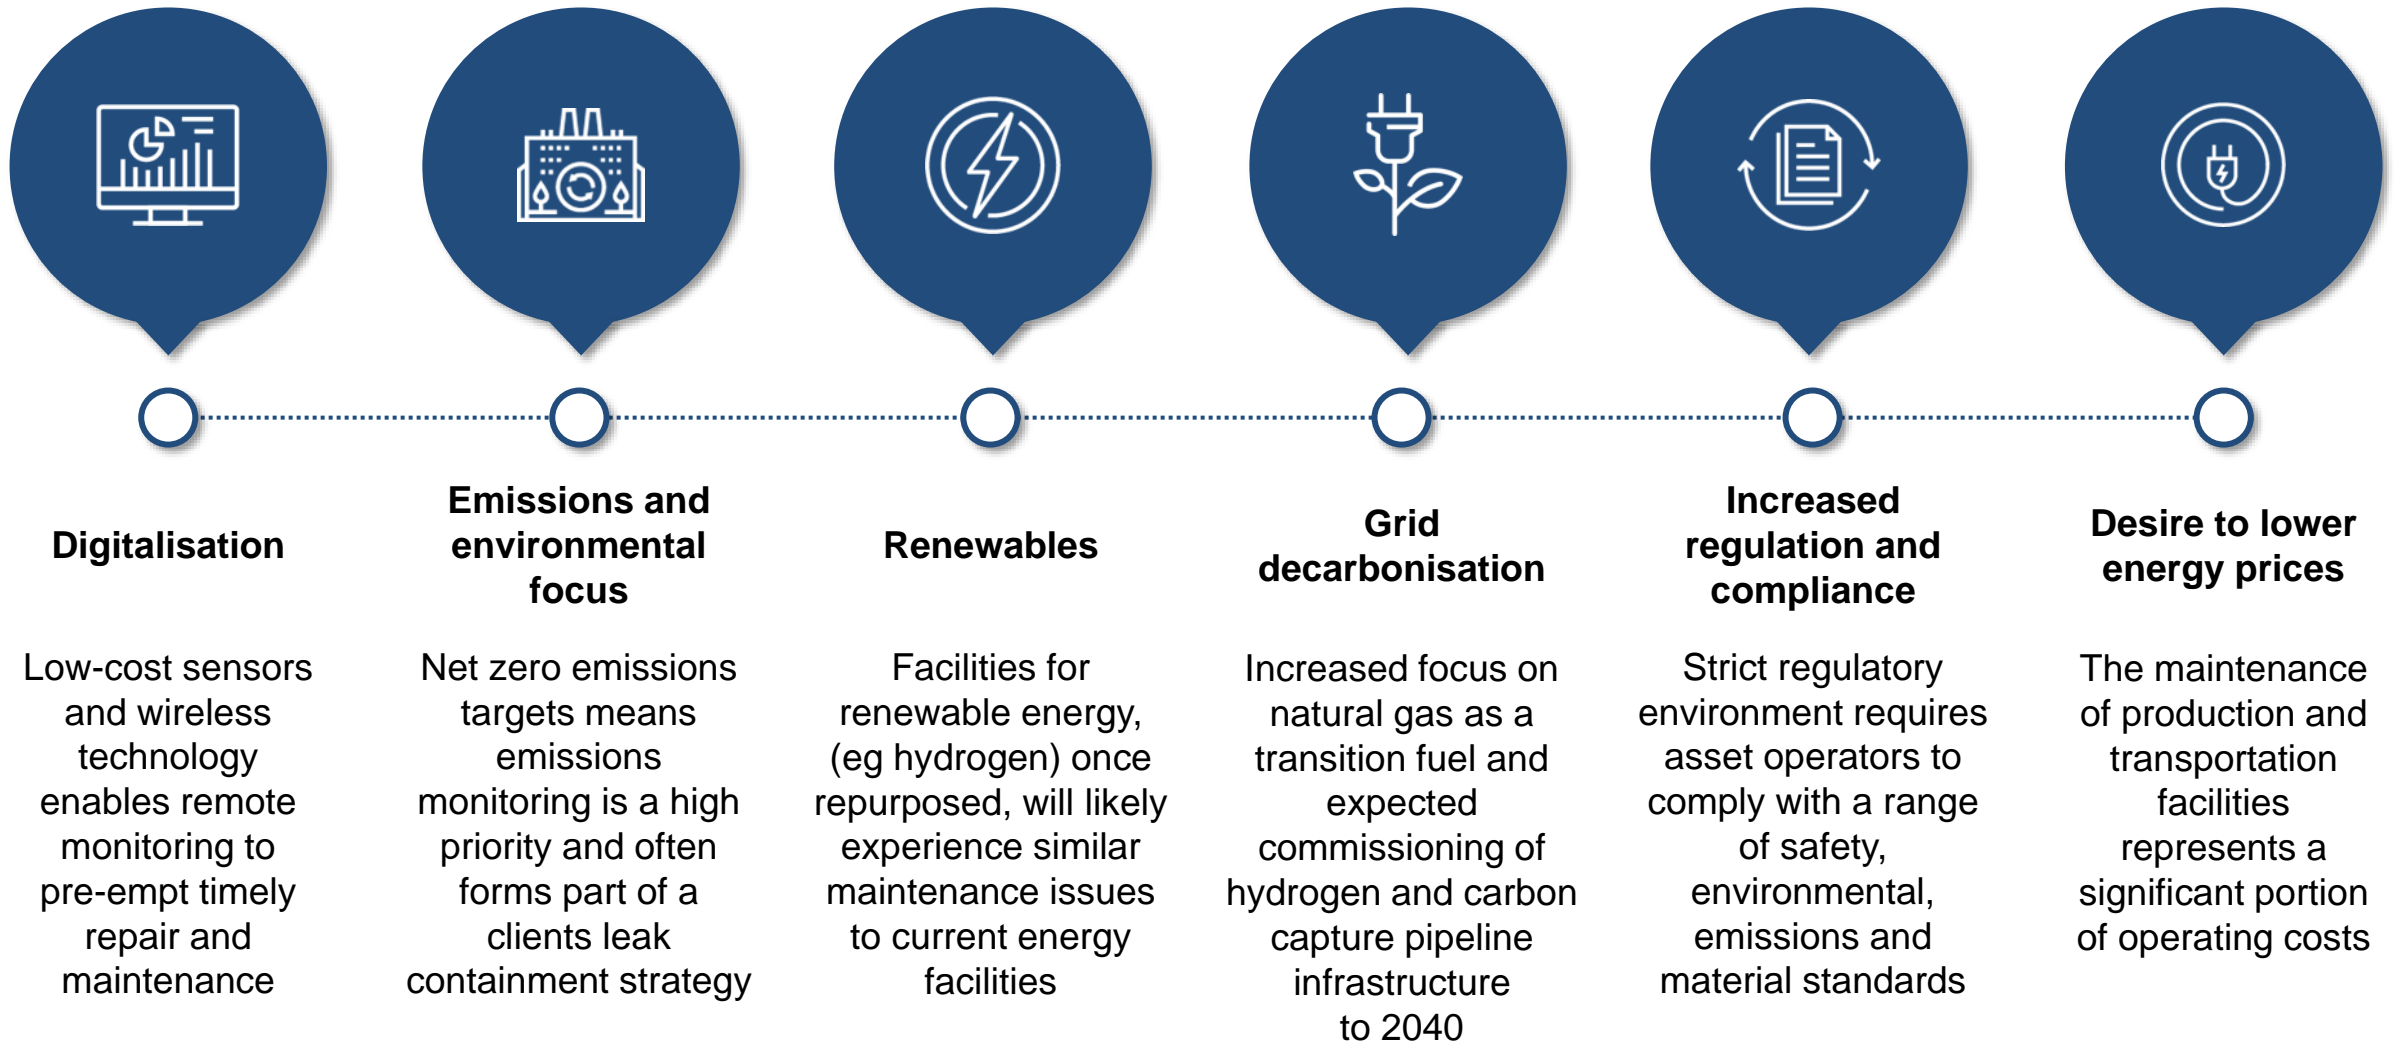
Digitalisation

Low-cost sensors and wireless technology enables remote monitoring to pre-empt timely repair and maintenance

Emissions and environmental focus

Net zero emissions targets means emissions monitoring is a high priority and often forms part of a clients leak containment strategy

Renewables

Facilities for renewable energy, (eg hydrogen) once repurposed, will likely experience similar maintenance issues to current energy facilities

Grid decarbonisation

Increased focus on natural gas as a transition fuel and expected commissioning of hydrogen and carbon capture pipeline infrastructure to 2040

Increased regulation and compliance

Strict regulatory environment requires asset operators to comply with a range of safety, environmental, emissions and material standards

Desire to lower energy prices

The maintenance of production and transportation facilities represents a significant portion of operating costs